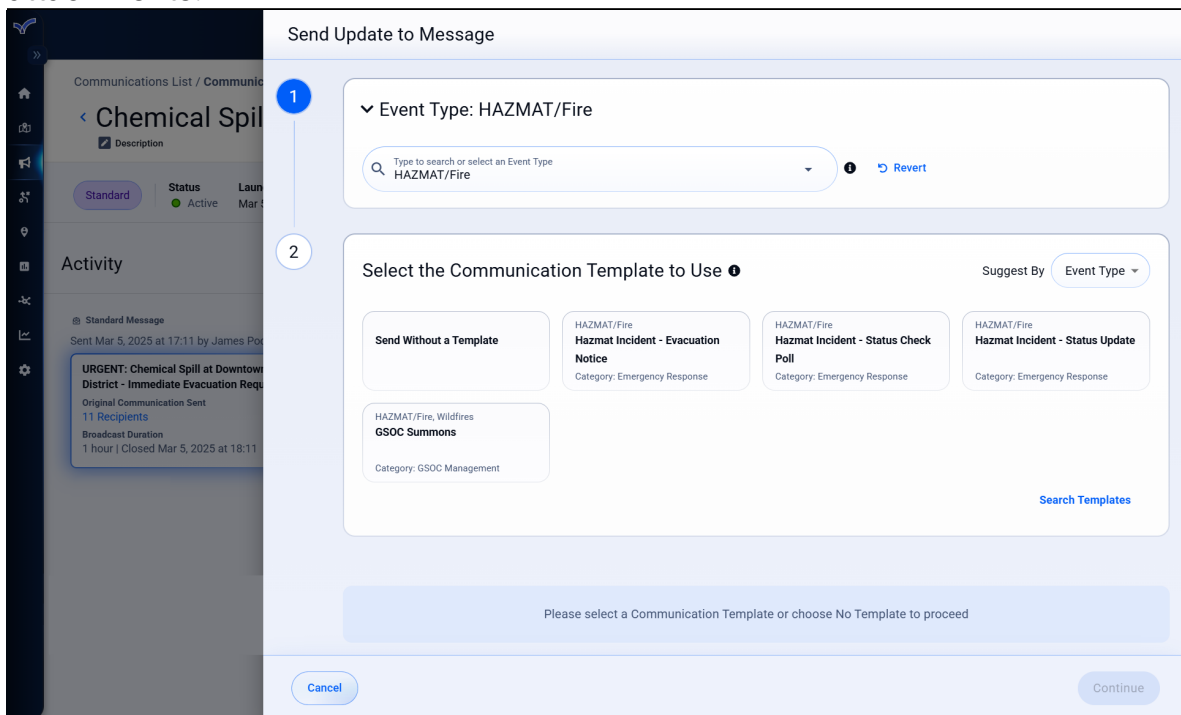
Communications List / Communic
Chemical Spil
Description

Standard
Status
Active
Laun
Mar

Activity

Standard Message
Sent Mar 5, 2025 at 17:11 by James Po

URGENT: Chemical Spill at Downtow
District - Immediate Evacuation Requ
Original Communication Sent
11 Recipients
Broadcast Duration
1 hour | Closed Mar 5, 2025 at 18:11

Send Update to Message

1

Event Type: HAZMAT/Fire

Type to search or select an Event Type
HAZMAT/Fire

Revert

2

Select the Communication Template to Use

Suggest By
Event Type

Send Without a Template

HAZMAT/Fire
Hazmat Incident - Evacuation Notice
Category: Emergency Response

HAZMAT/Fire
Hazmat Incident - Status Check Poll
Category: Emergency Response

HAZMAT/Fire
Hazmat Incident - Status Update
Category: Emergency Response

HAZMAT/Fire, Wildfires
GSOC Summons
Category: GSOC Management

Search Templates

Please select a Communication Template or choose No Template to proceed

Cancel

Continue